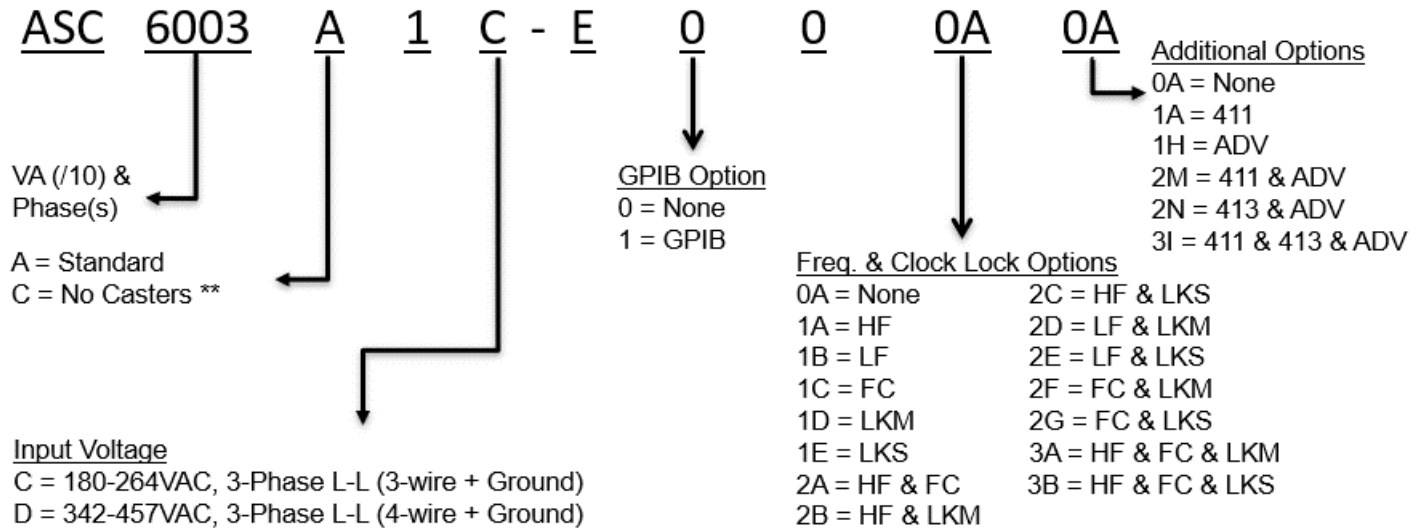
ASC 6003 A 1 C - E 0 0 0A 0A

Additional Options
0A = None
1A = 411
1H = ADV
2M = 411 & ADV
2N = 413 & ADV
3I = 411 & 413 & ADV

VA (/10) & Phase(s)

GPIB Option
0 = None
1 = GPIB

A = Standard
C = No Casters **

Freq. & Clock Lock Options
0A = None
1A = HF
1B = LF
1C = FC
1D = LKM
1E = LKS
2A = HF & FC
2B = HF & LKM
2C = HF & LKS
2D = LF & LKM
2E = LF & LKS
2F = FC & LKM
2G = FC & LKS
3A = HF & FC & LKM
3B = HF & FC & LKS

Input Voltage
C = 180-264VAC, 3-Phase L-L (3-wire + Ground)
D = 342-457VAC, 3-Phase L-L (4-wire + Ground)